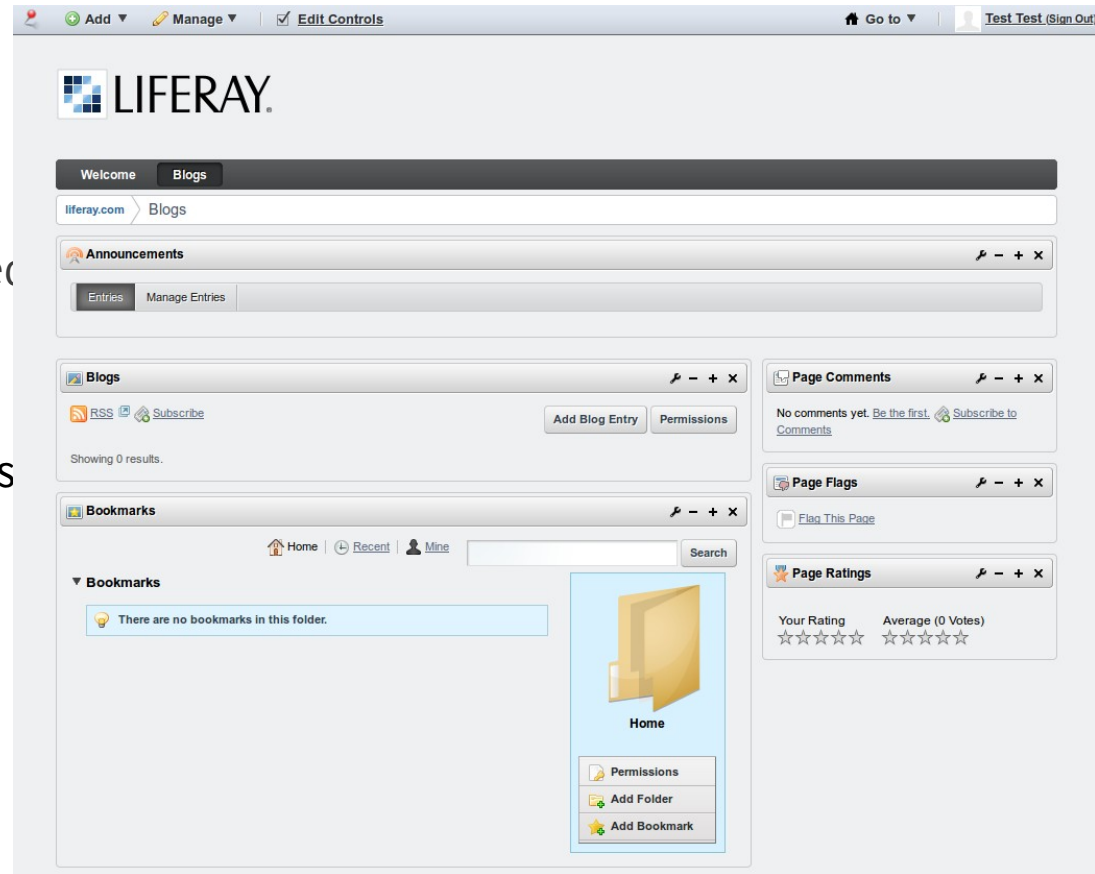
Add ▼ Manage ▼ Edit Controls

Go to ▼ Test Test (Sign Out)

LIFERAY.

Welcome Blogs

liferay.com Blogs

Announcements

Entries Manage Entries

Blogs

RSS Subscribe

Add Blog Entry Permissions

Showing 0 results.

Bookmarks

Home | Recent | Mine

Search

▼ Bookmarks

There are no bookmarks in this folder.

Home

Permissions

Add Folder

Add Bookmark

Page Comments

No comments yet. Be the first. Subscribe to Comments

Page Flags

Flag This Page

Page Ratings

Your Rating Average (0 Votes)